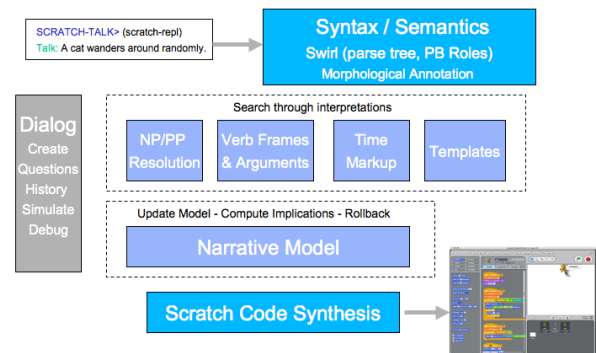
SCRATCH-TALK> (scratch-repl)
Talk: A cat wanders around randomly.

Syntax / Semantics
Swirl (parse tree, PB Roles)
Morphological Annotation

Dialog
Create
Questions
History
Simulate
Debug

Search through interpretations

NP/PP Resolution

Verb Frames & Arguments

Time Markup

Templates

Update Model - Compute Implications - Rollback

Narrative Model

Scratch Code Synthesis